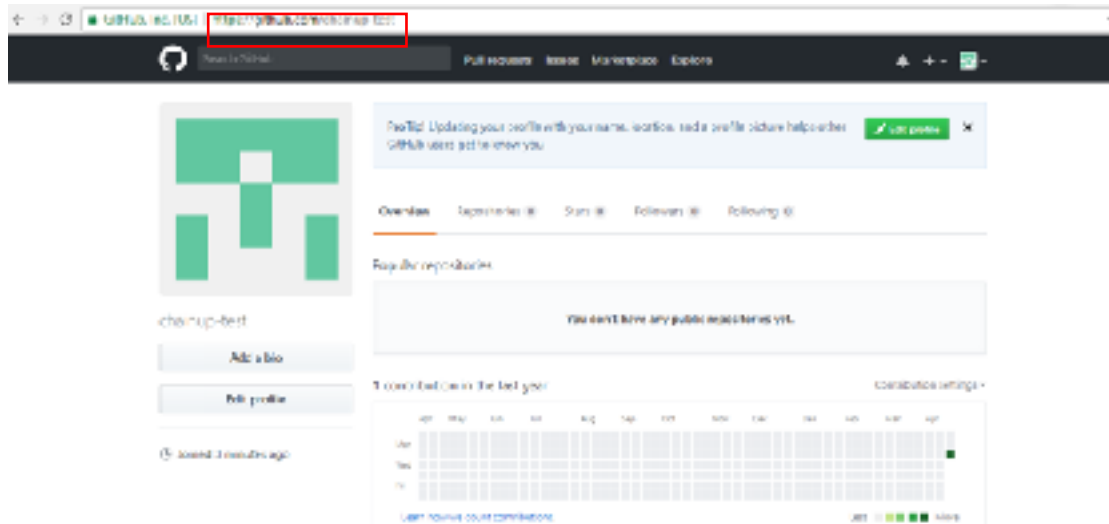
GitHub, Inc. [US] | https://github.com/chainup-test

Search GitHub

Pull requests Issues Marketplace Explore

ProTip! Updating your profile with your name, location, and a profile picture helps other GitHub users get to know you.

Edit profile

Overview Repositories 0 Stars 0 Followers 0 Following 0

Popular repositories

You don't have any public repositories yet.

chainup-test

Add a bio

Edit profile

Joined 3 minutes ago

1 contribution in the last year

Contribution settings

Apr May Jun Jul Aug Sep Oct Nov Dec Jan Feb Mar Apr

Mon

Wed

Fri

Learn how we count contributions.

Less More